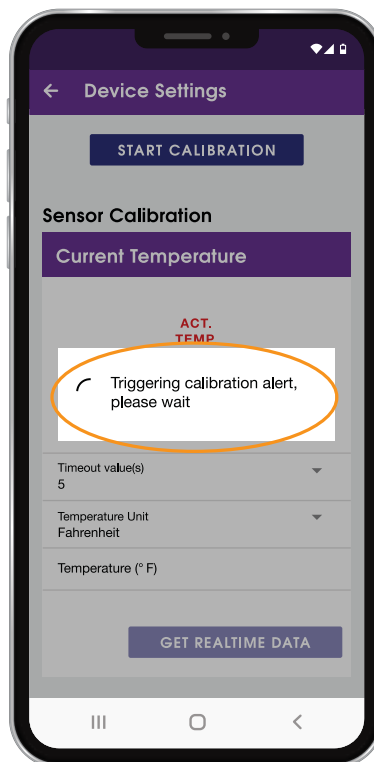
← Device Settings

START CALIBRATION

Sensor Calibration

Current Temperature

ACT. TEMP

Triggering calibration alert, please wait

Timeout value(s)
5

Temperature Unit
Fahrenheit

Temperature (° F)

GET REALTIME DATA